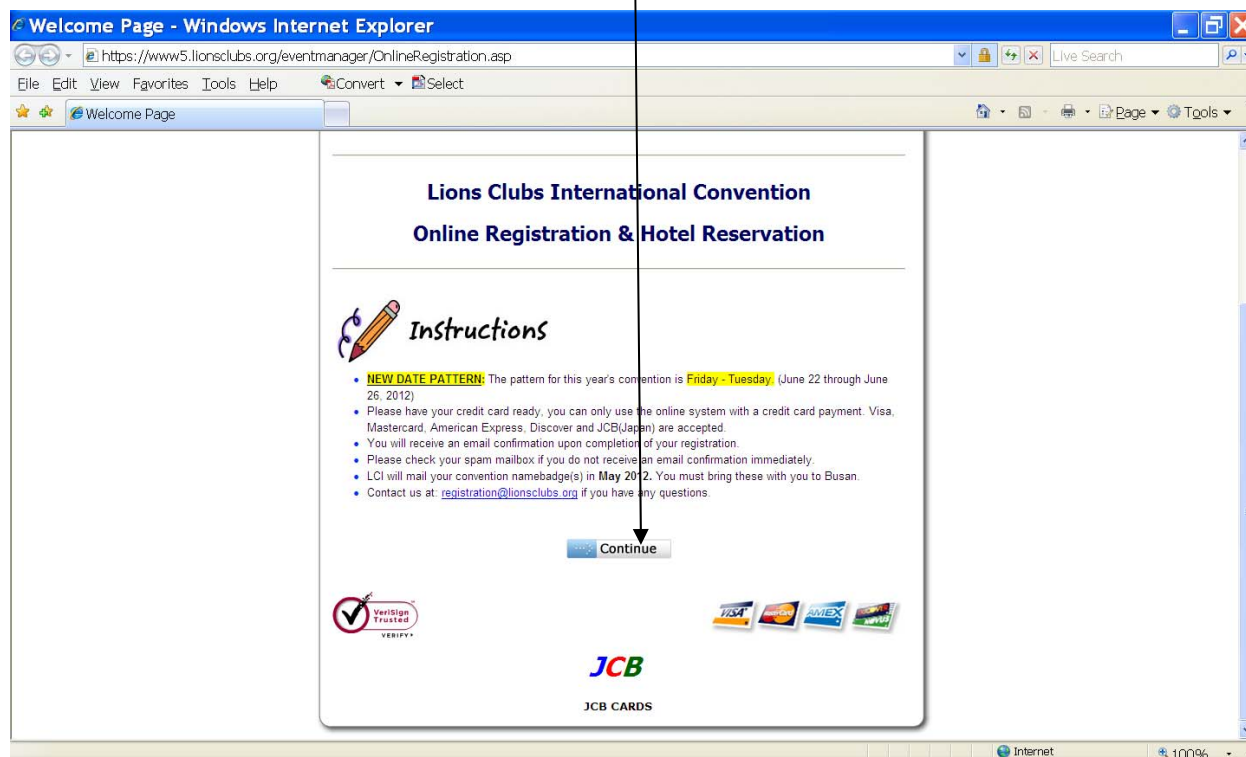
Welcome Page - Windows Internet Explorer

https://www5.lionsclubs.org/eventmanager/OnlineRegistration.asp

Live Search

File Edit View Favorites Tools Help Convert Select

Welcome Page

Page Tools

Lions Clubs International Convention

Online Registration & Hotel Reservation

Instructions

- NEW DATE PATTERN: The pattern for this year's convention is Friday - Tuesday. (June 22 through June 26, 2012)
- Please have your credit card ready, you can only use the online system with a credit card payment. Visa, Mastercard, American Express, Discover and JCB(Japan) are accepted.
- You will receive an email confirmation upon completion of your registration.
- Please check your spam mailbox if you do not receive an email confirmation immediately.
- LCI will mail your convention namebadge(s) in May 2012. You must bring these with you to Busan.
- Contact us at: registration@lionsclubs.org if you have any questions.

Continue

VeriSign Trusted VERIFY

VISA MasterCard AMEX DISCOVER NOVUS

JCB

JCB CARDS

Internet

100%